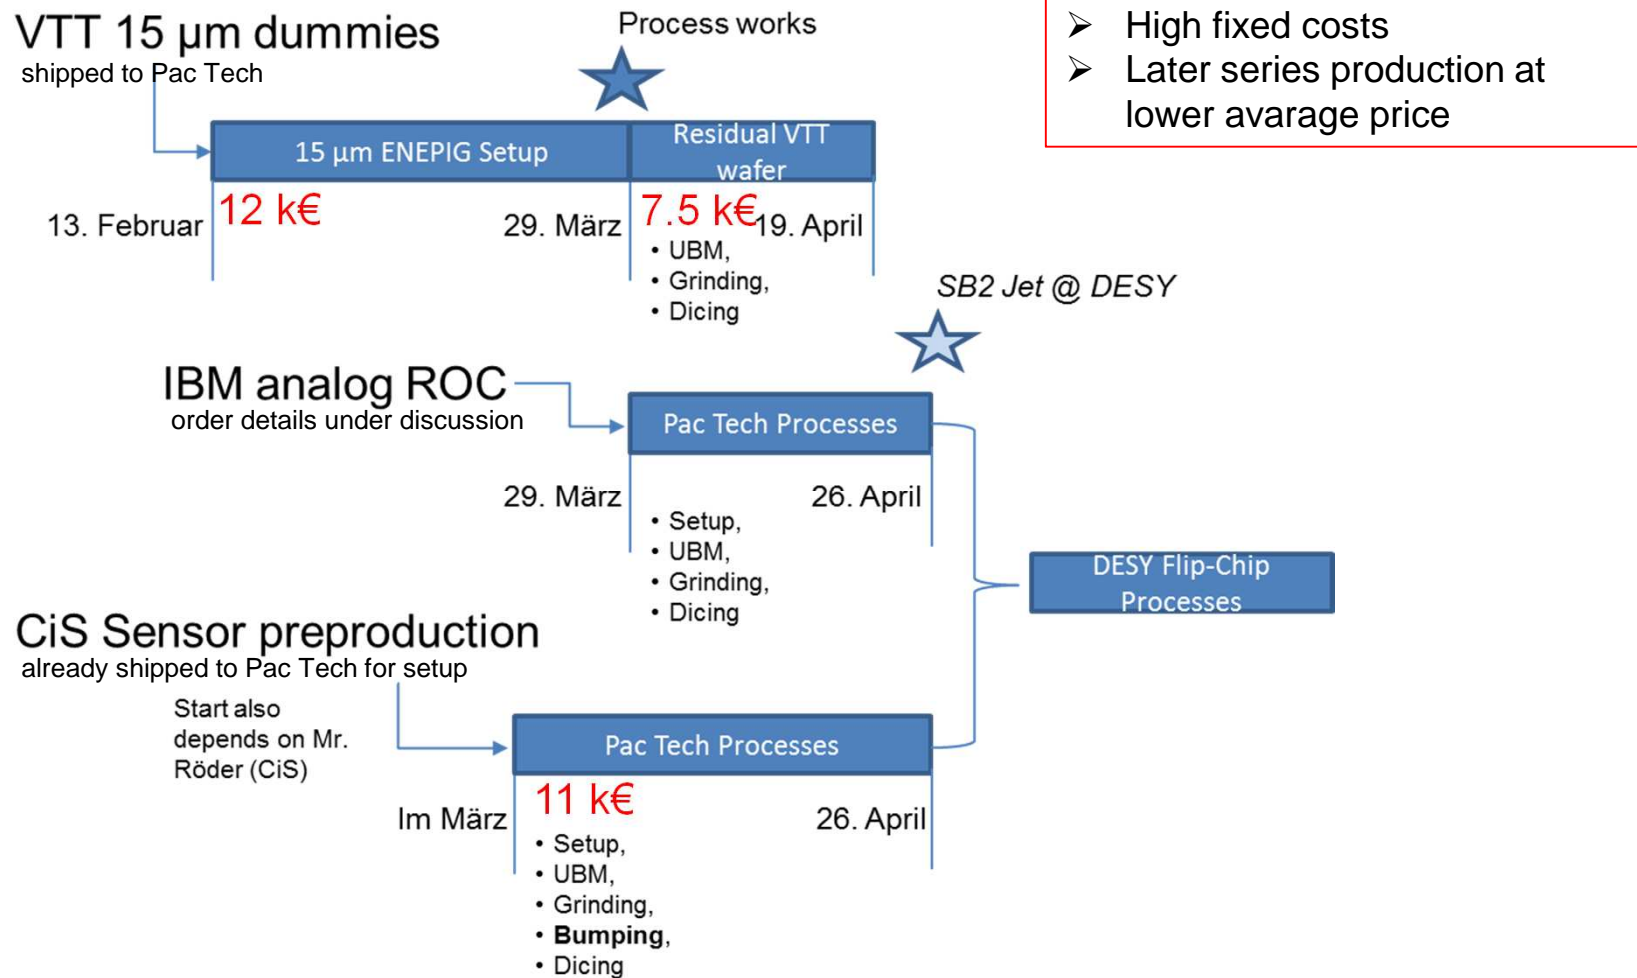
VTT 15 µm dummies
shipped to Pac Tech

Process works

➢ High fixed costs
➢ Later series production at lower avarage price

15 µm ENEPIG Setup

Residual VTT wafer

13. Februar

12 k€

29. März

7.5 k€

19. April

• UBM,
• Grinding,
• Dicing

SB2 Jet @ DESY

IBM analog ROC
order details under discussion

Pac Tech Processes

29. März

26. April

• Setup,
• UBM,
• Grinding,
• Dicing

DESY Flip-Chip Processes

CiS Sensor preproduction
already shipped to Pac Tech for setup

Start also depends on Mr. Röder (CiS)

Pac Tech Processes

Im März

11 k€

26. April

• Setup,
• UBM,
• Grinding,
• **Bumping**,
• Dicing